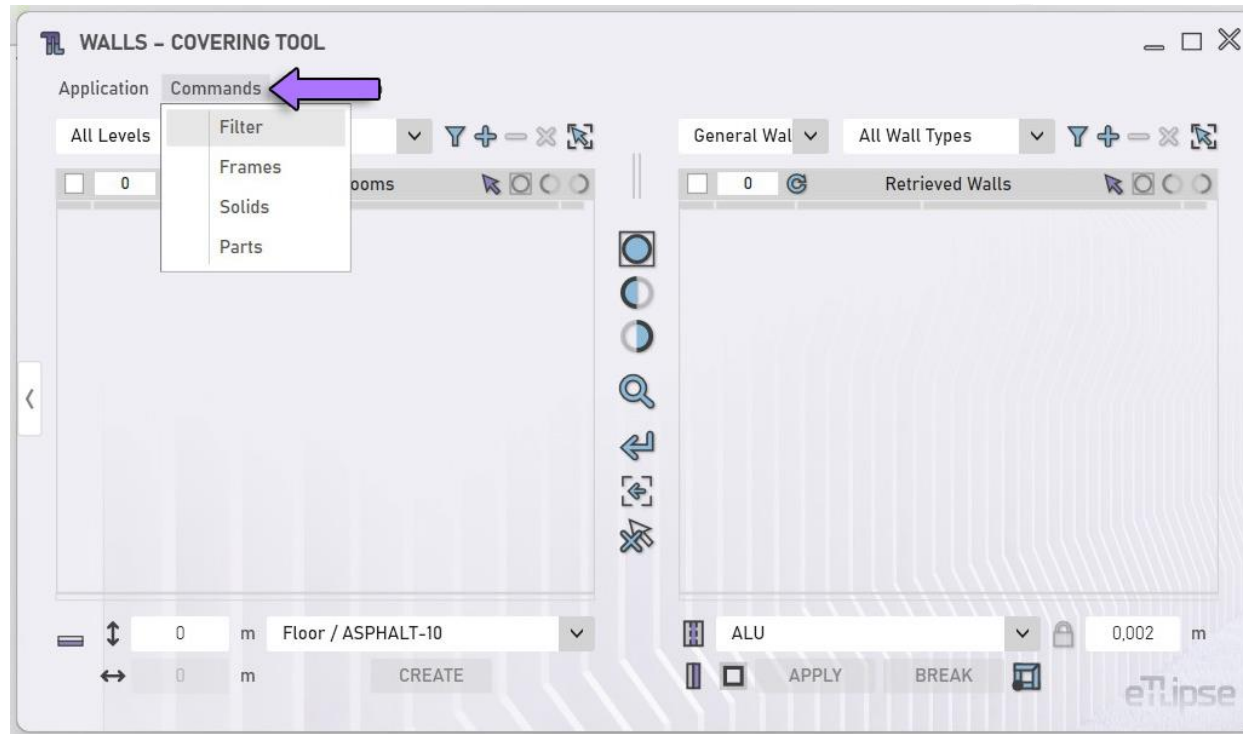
WALLS – COVERING TOOL

Application Commands

Filter
Frames
Solids
Parts

All Levels

0 ooms

General Wal All Wal Types

0 Retrieved Walls

0 m Floor / ASPHALT-10

0 m CREATE

ALU 0,002 m

APPLY BREAK

eTlipse